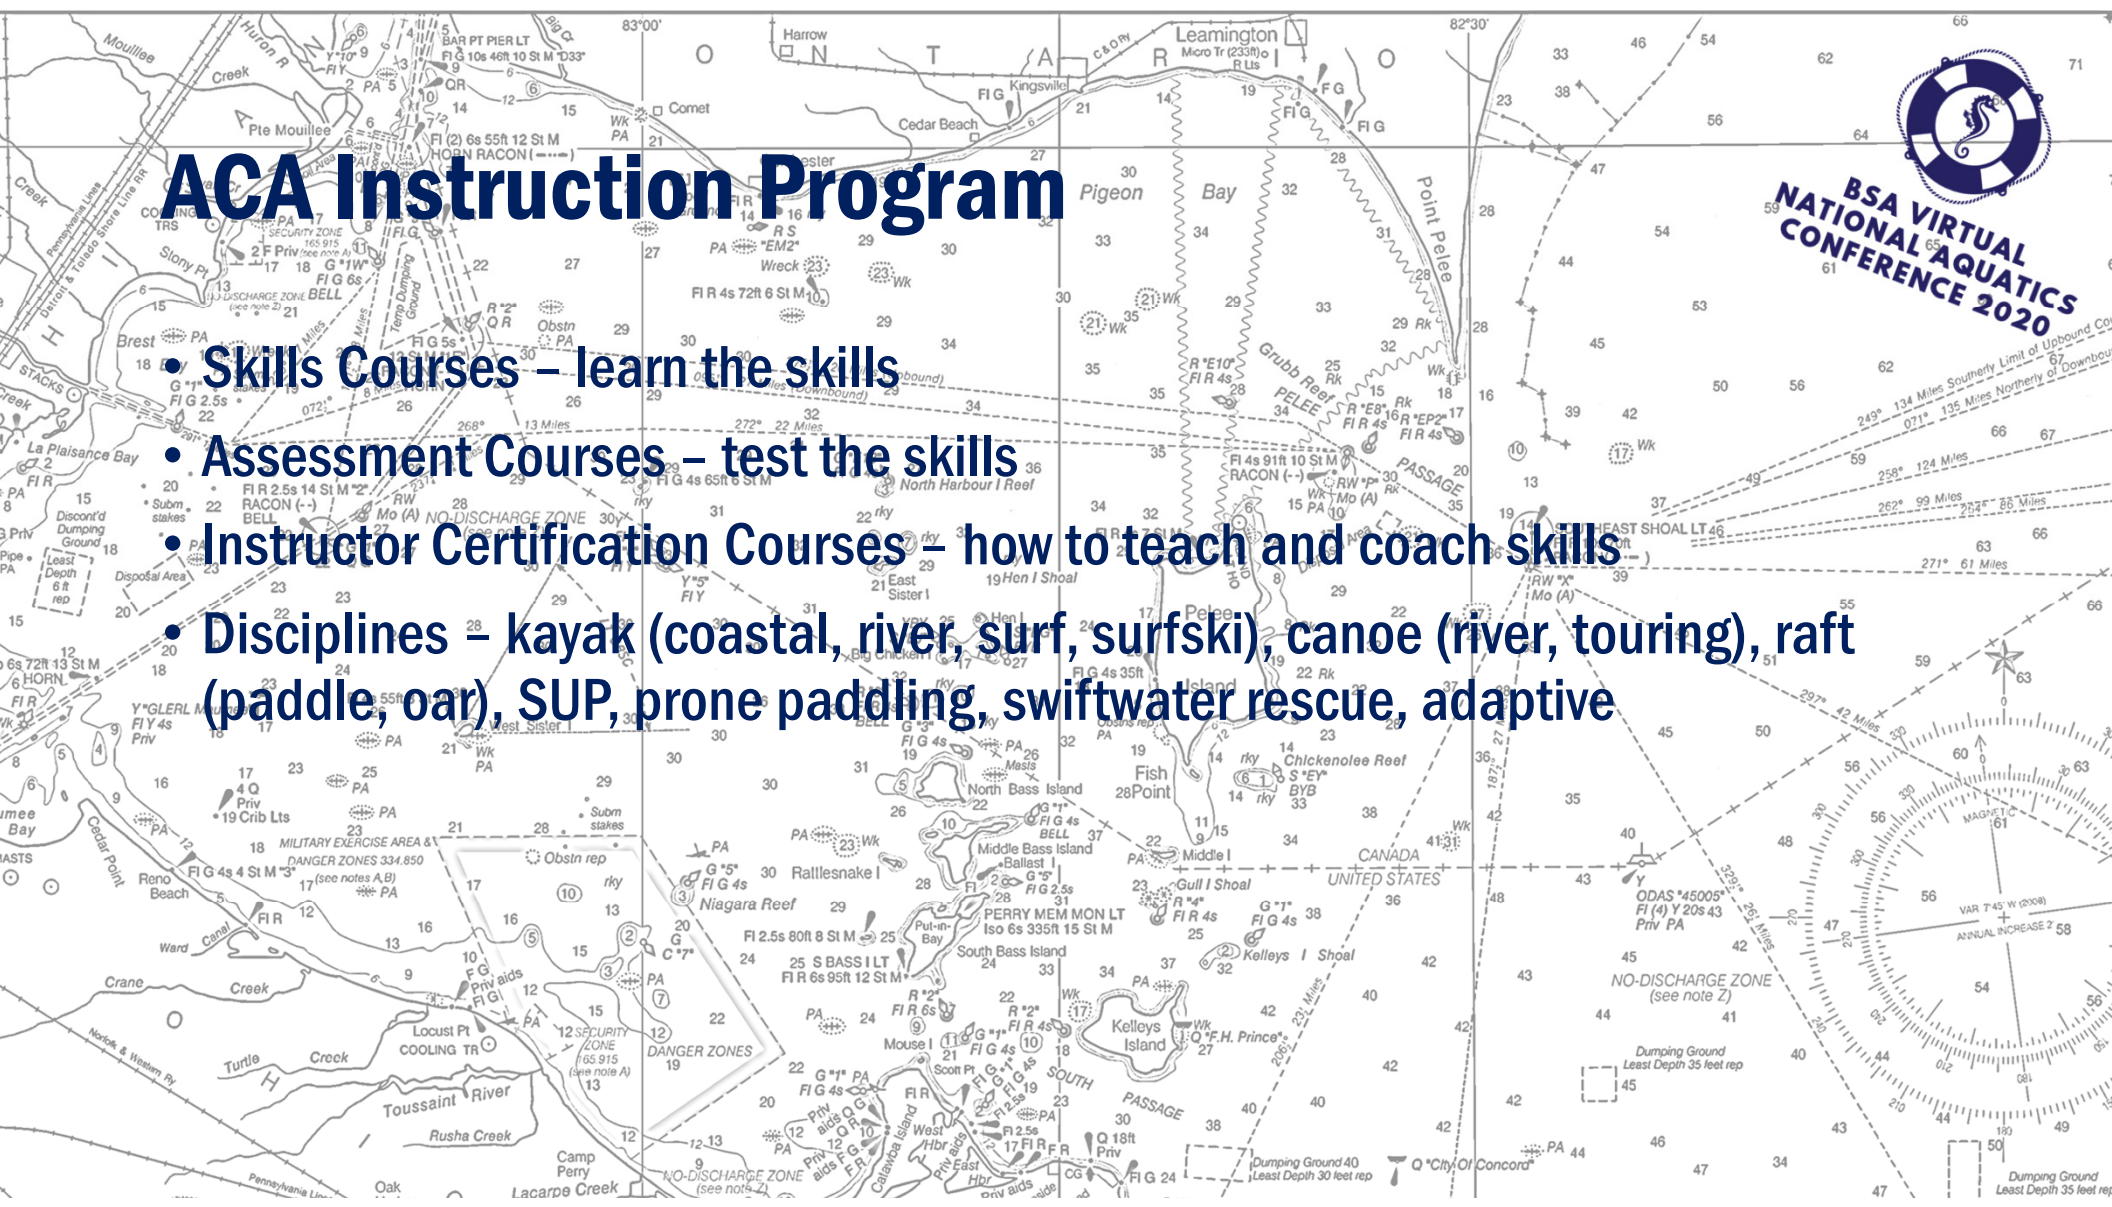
ACA Instruction Program

• Skills Courses – learn the skills

• Assessment Courses – test the skills

• Instructor Certification Courses – how to teach and coach skills

• Disciplines – kayak (coastal, river, surf, surfski), canoe (river, touring), raft (paddle, oar), SUP, prone paddling, swiftwater rescue, adaptive

BSA VIRTUAL NATIONAL AQUATICS CONFERENCE 2020